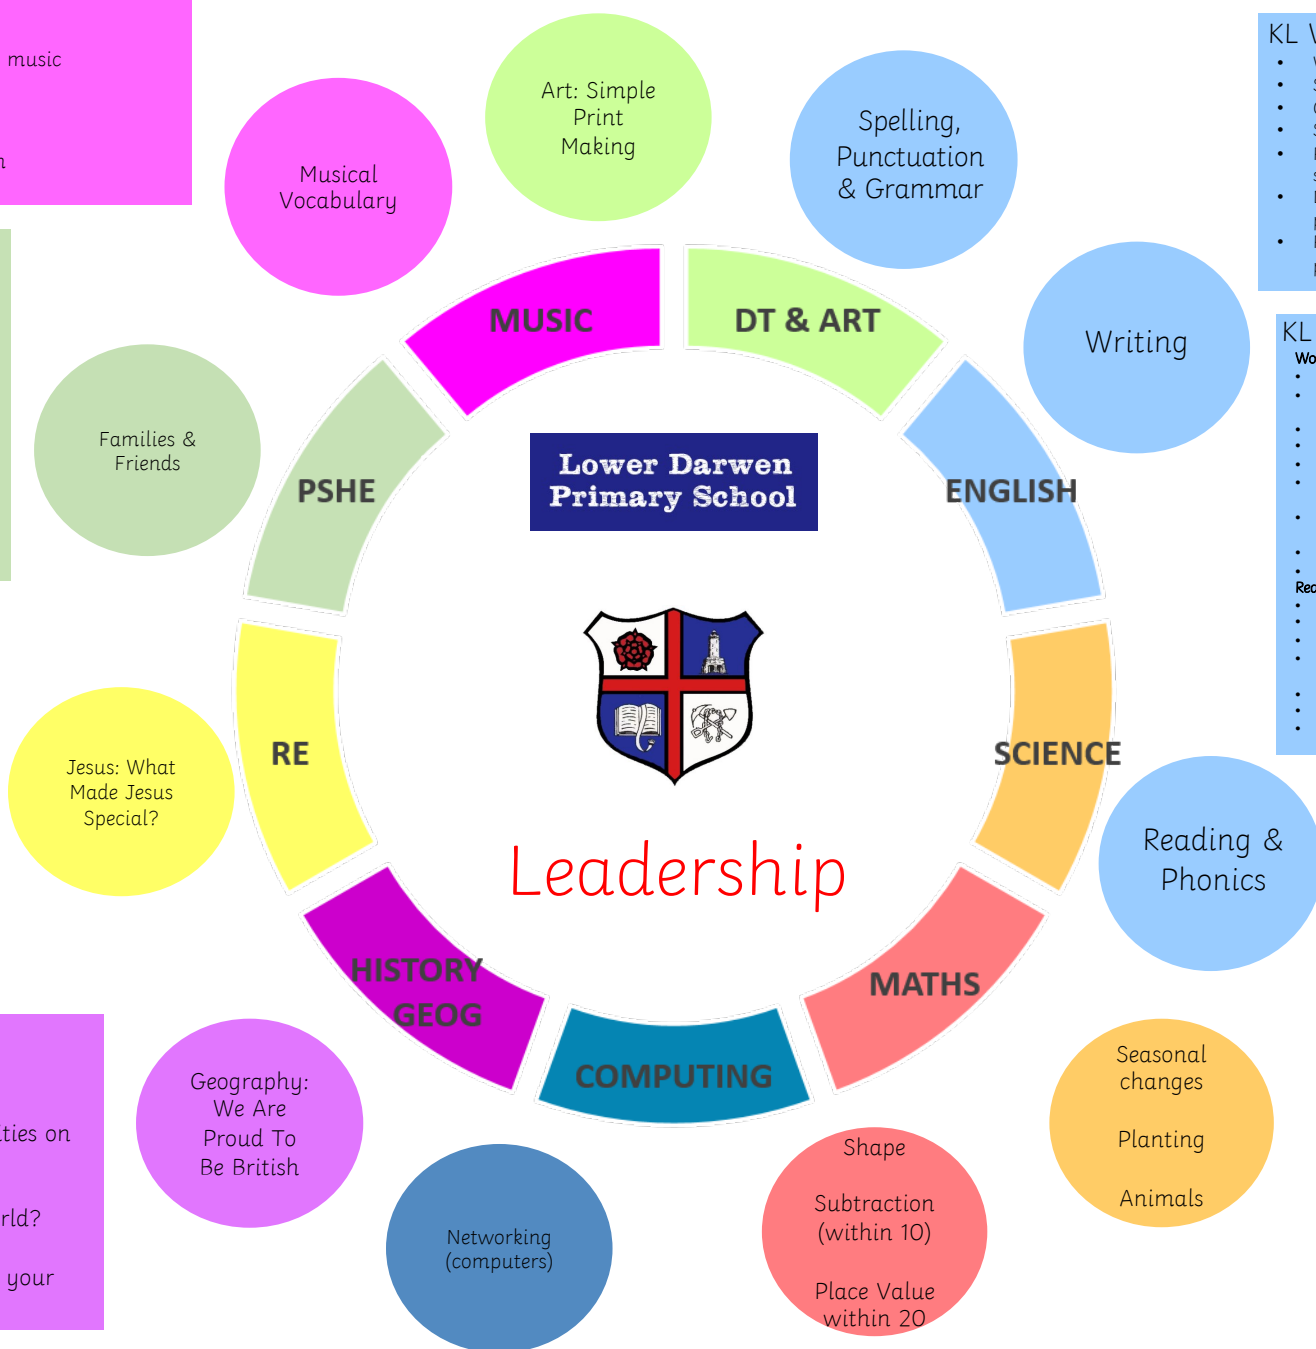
music

n

Musical Vocabulary

Art: Simple Print Making

Spelling, Punctuation & Grammar

KL V

KL

Wo

Rea

Writing

MUSIC

DT & ART

PSHE

ENGLISH

Families & Friends

Lower Darwen Primary School

RE

SCIENCE

Jesus: What Made Jesus Special?

Leadership

Reading & Phonics

HISTORY GEOG

MATHS

COMPUTING

ties on

rld?

your

Geography: We Are Proud To Be British

Networking (computers)

Shape

Subtraction (within 10)

Place Value within 20

Seasonal changes

Planting

Animals